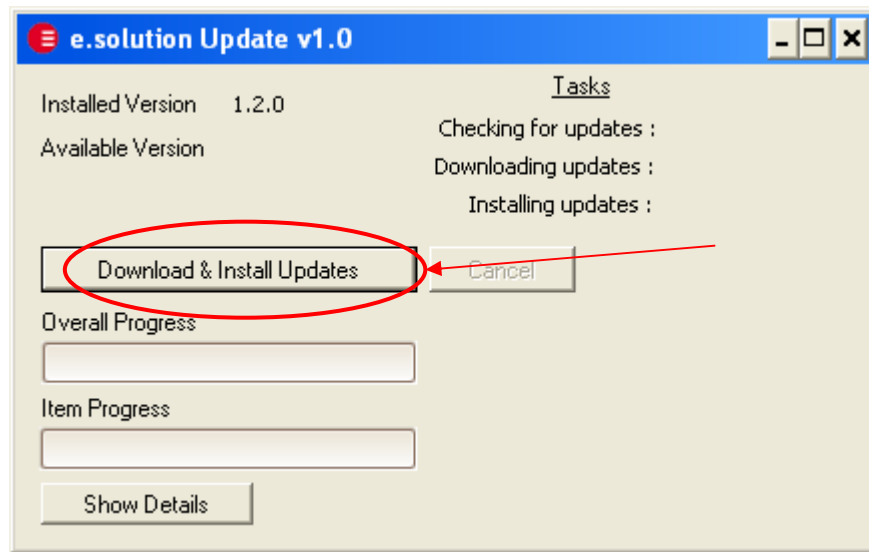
e.solution Update v1.0

Installed Version 1.2.0

Available Version

Tasks

Checking for updates :

Downloading updates :

Installing updates :

Download & Install Updates

Cancel

Overall Progress

Item Progress

Show Details